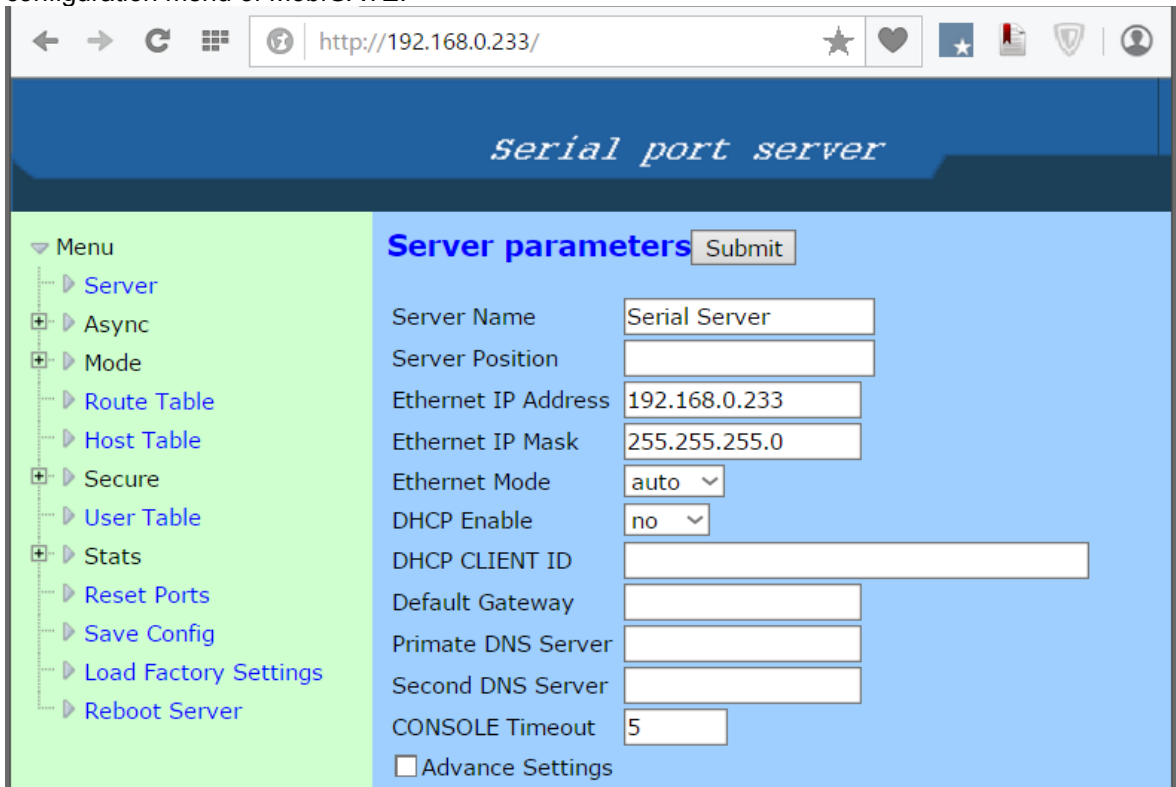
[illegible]

http://192.168.0.233/

Serial port server

Menu
Server
Async
Mode
Route Table
Host Table
Secure
User Table
Stats
Reset Ports
Save Config
Load Factory Settings
Reboot Server

Server parameters Submit

| | |
|---|---|
| Server Name | Serial Server |
| Server Position | |
| Ethernet IP Address | 192.168.0.233 |
| Ethernet IP Mask | 255.255.255.0 |
| Ethernet Mode | auto |
| DHCP Enable | no |
| DHCP CLIENT ID | |
| Default Gateway | |
| Primate DNS Server | |
| Second DNS Server | |
| CONSOLE Timeout | 5 |

Advance Settings